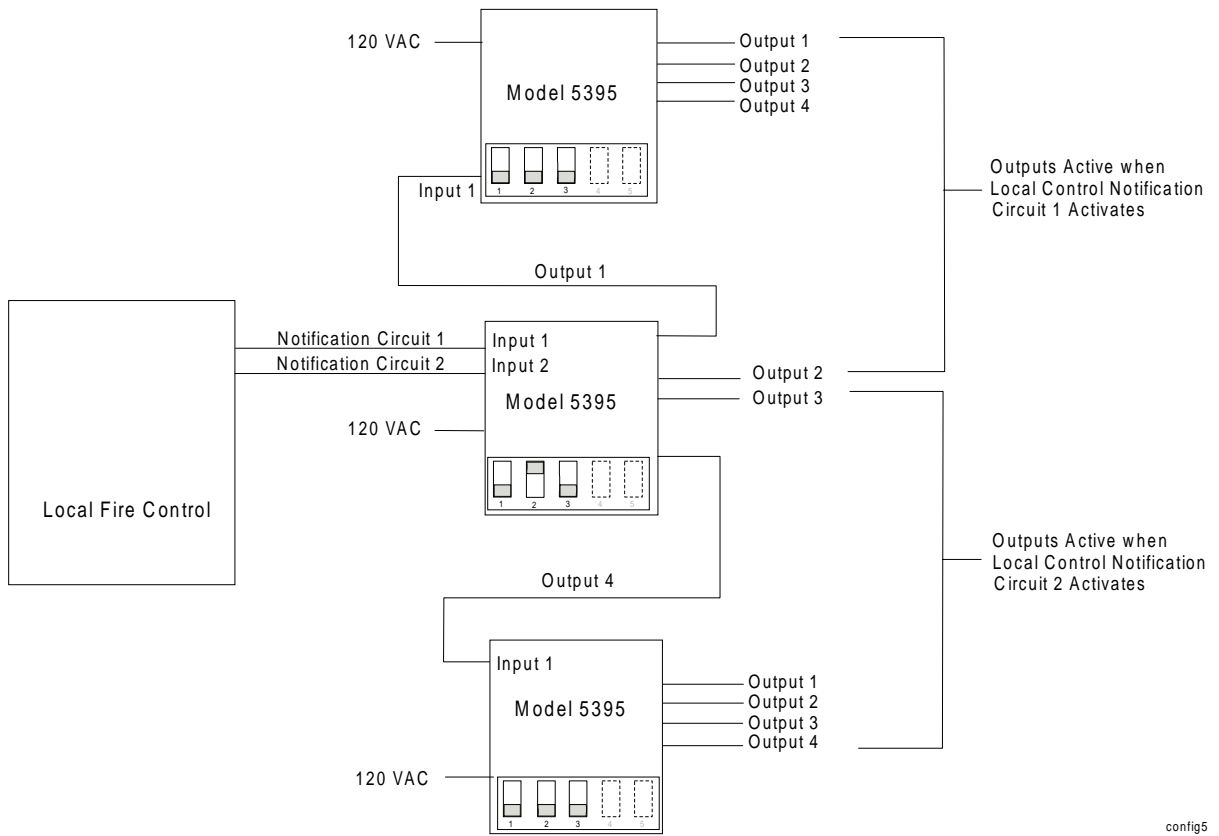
120 VAC

Model 5395

Output 1
Output 2
Output 3
Output 4

1 2 3 4 5

Input 1

Outputs Active when Local Control Notification Circuit 1 Activates

Output 1

Local Fire Control

Notification Circuit 1
Notification Circuit 2

Input 1
Input 2

Model 5395

120 VAC

Output 2
Output 3

1 2 3 4 5

Outputs Active when Local Control Notification Circuit 2 Activates

Output 4

Input 1

Model 5395

Output 1
Output 2
Output 3
Output 4

120 VAC

1 2 3 4 5

config5